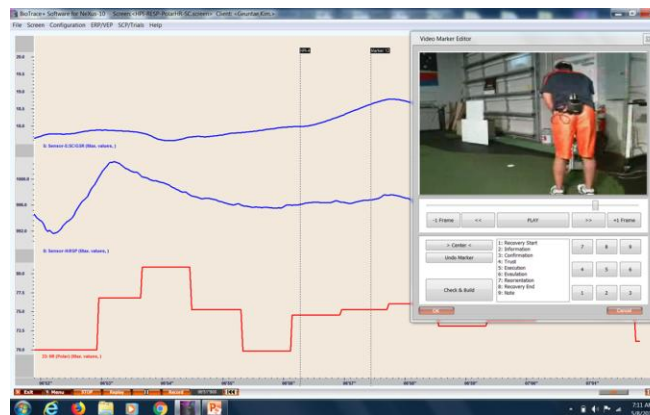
BioTrace+ Software for NeXus-10 - Screen <HR-RESP-Pulse-HR-SC.screen> - Client: <Gauntar,Kim>
File Screen Configuration ERP/VEP SCP/Trials Help

20.0
19.0
18.0
G: Sensor-E:SC/GSR (Max. values, )
1000.0
900.0
800.0
B: Sensor-H:RESP (Max. values, )
80.0
77.0
75.0
72.0
70.0
D1: HR (Polar) (Max. values, )

Video Marker Editor

-1 Frame
<<
PLAY
>>
+1 Frame

< Center >
Undo Marker
Check & Build

1: Recovery Start
2: Information
3: Confirmation
4: Trust
5: Execution
6: Evaluation
7: Reorientation
8: Recovery End
9: Note

7 8 9
4 5 6
1 2 3

OK
Cancel

Exit
Menu
STOP

7:11 AM